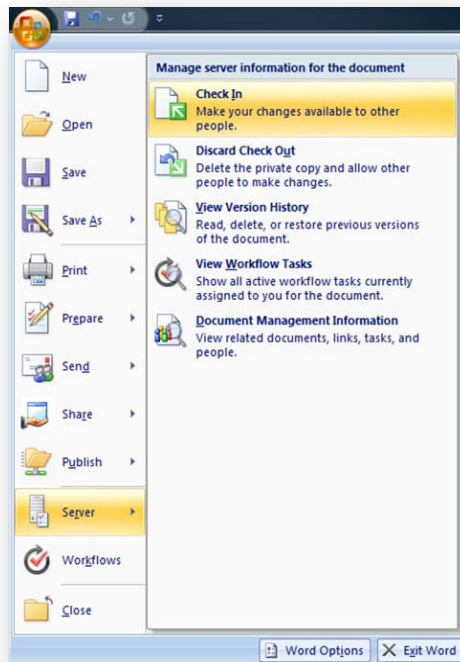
New

Open

Save

Save As

Print

Prepare

Send

Share

Publish

Server

Workflows

Close

Manage server information for the document

Check In
Make your changes available to other people.

Discard Check Out
Delete the private copy and allow other people to make changes.

View Version History
Read, delete, or restore previous versions of the document.

View Workflow Tasks
Show all active workflow tasks currently assigned to you for the document.

Document Management Information
View related documents, links, tasks, and people.

Word Options

Exit Word